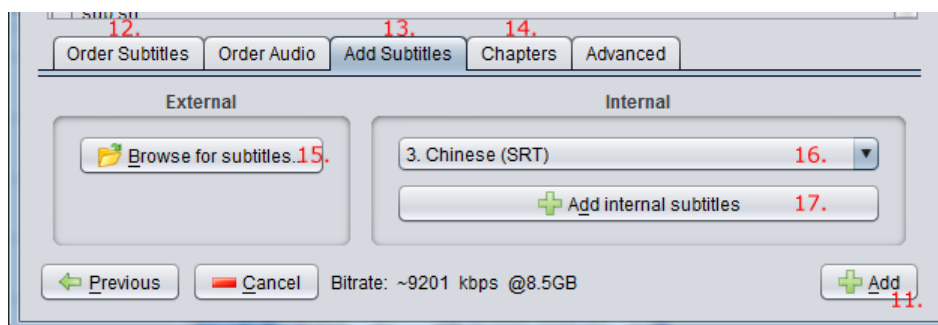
12. 13. 14.

Order Subtitles | Order Audio | Add Subtitles | Chapters | Advanced

External

Browse for subtitles... 15.

Internal

3. Chinese (SRT) 16.

Add internal subtitles 17.

Previous | Cancel | Bitrate: ~9201 kbps @8.5GB | Add 11.